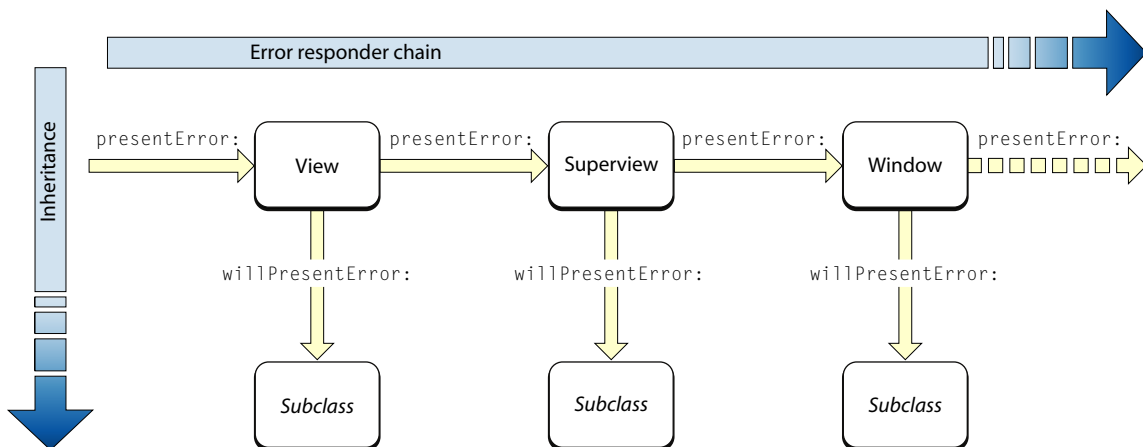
Error responder chain

Inheritance

presentError:

View

presentError:

Superview

presentError:

Window

presentError:

willPresentError:

willPresentError:

willPresentError:

*Subclass*

*Subclass*

*Subclass*